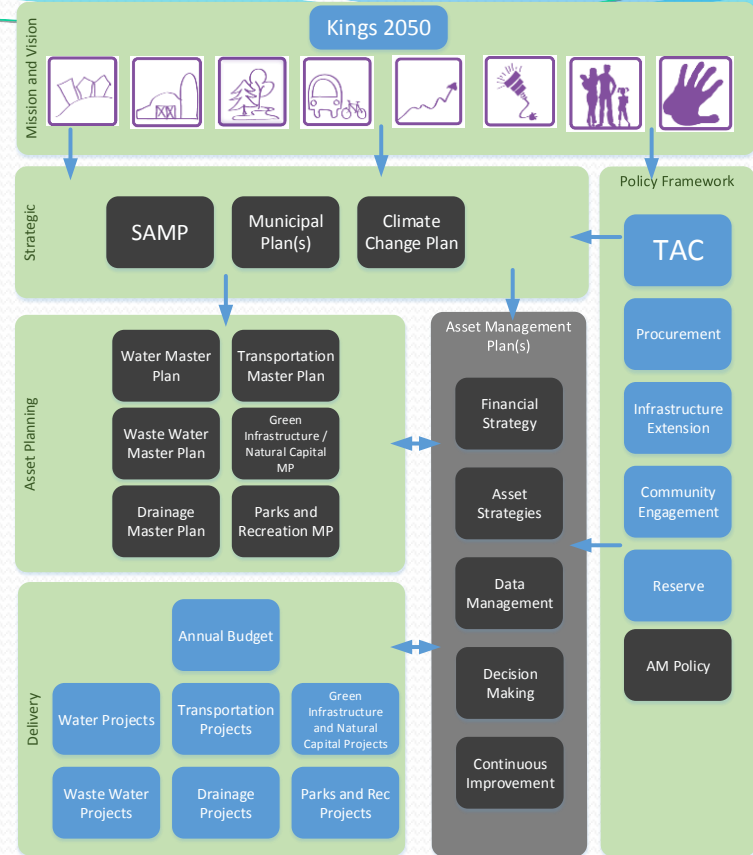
Kings 2050

Mission and Vision

Policy Framework

Strategic

SAMP

Municipal Plan(s)

Climate Change Plan

TAC

Asset Planning

Water Master Plan

Transportation Master Plan

Waste Water Master Plan

Green Infrastructure / Natural Capital MP

Drainage Master Plan

Parks and Recreation MP

Asset Management Plan(s)

Financial Strategy

Asset Strategies

Data Management

Decision Making

Continuous Improvement

Procurement

Infrastructure Extension

Community Engagement

Reserve

AM Policy

Delivery

Annual Budget

Water Projects

Transportation Projects

Green Infrastructure and Natural Capital Projects

Waste Water Projects

Drainage Projects

Parks and Rec Projects